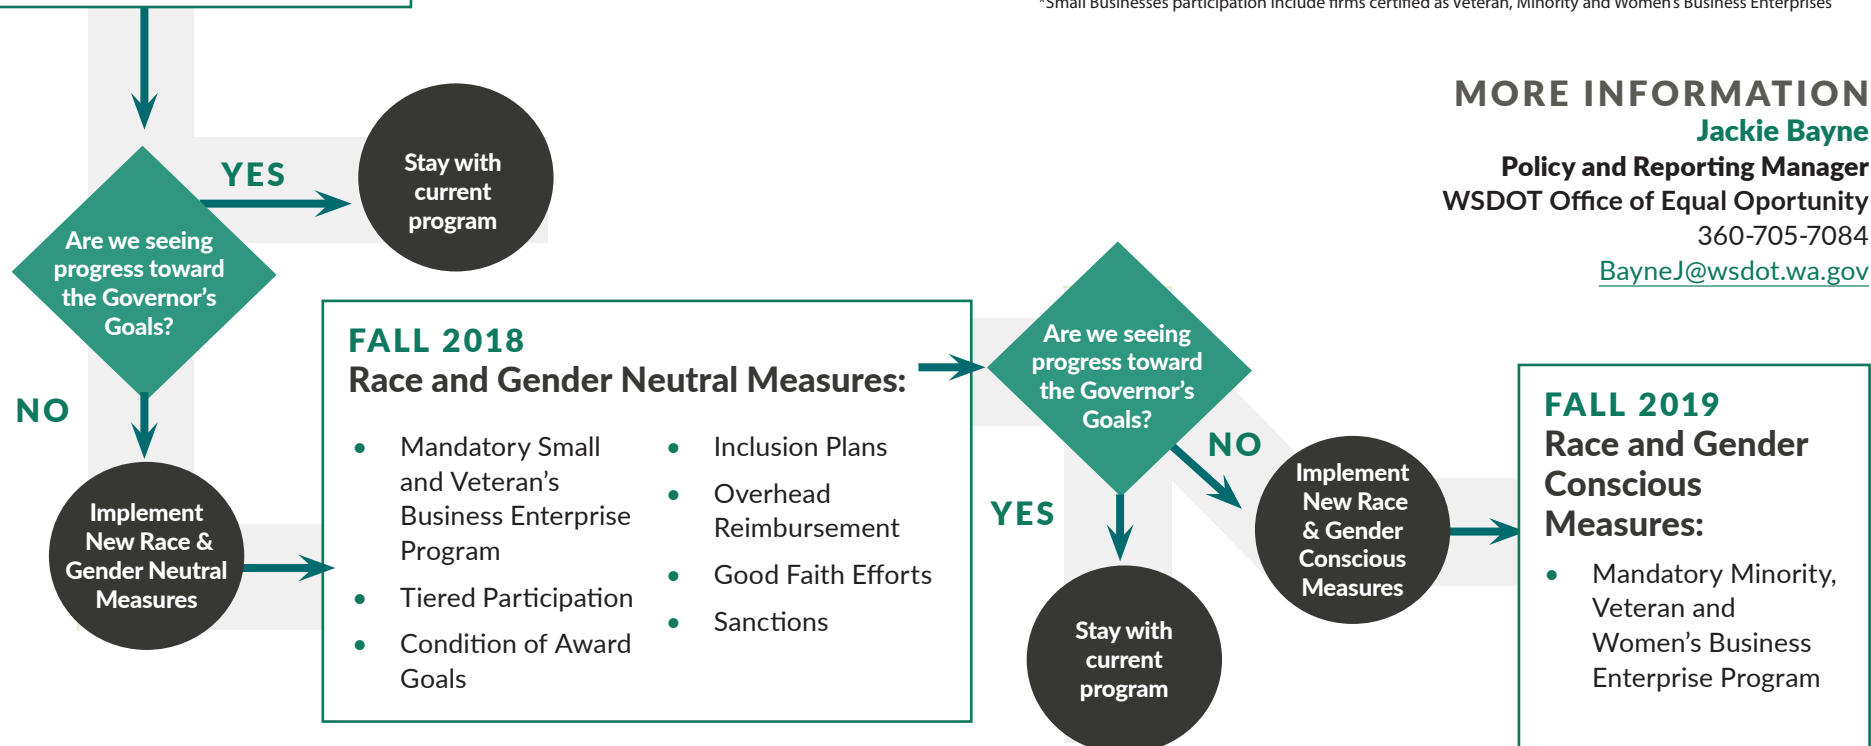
*Small Businesses participation include firms certified as Veteran, Minority and Women's Business Enterprises

MORE INFORMATION
Jackie Bayne
Policy and Reporting Manager
WSDOT Office of Equal Oportunity
360-705-7084
BayneJ@wsdot.wa.gov

YES

Stay with current program

Are we seeing progress toward the Governor's Goals?

NO

Implement New Race & Gender Neutral Measures

FALL 2018
Race and Gender Neutral Measures:

- Mandatory Small and Veteran's Business Enterprise Program
- Tiered Participation
- Condition of Award Goals
- Inclusion Plans
- Overhead Reimbursement
- Good Faith Efforts
- Sanctions

Are we seeing progress toward the Governor's Goals?

NO

YES

Stay with current program

Implement New Race & Gender Conscious Measures

FALL 2019
Race and Gender Conscious Measures:

- Mandatory Minority, Veteran and Women's Business Enterprise Program